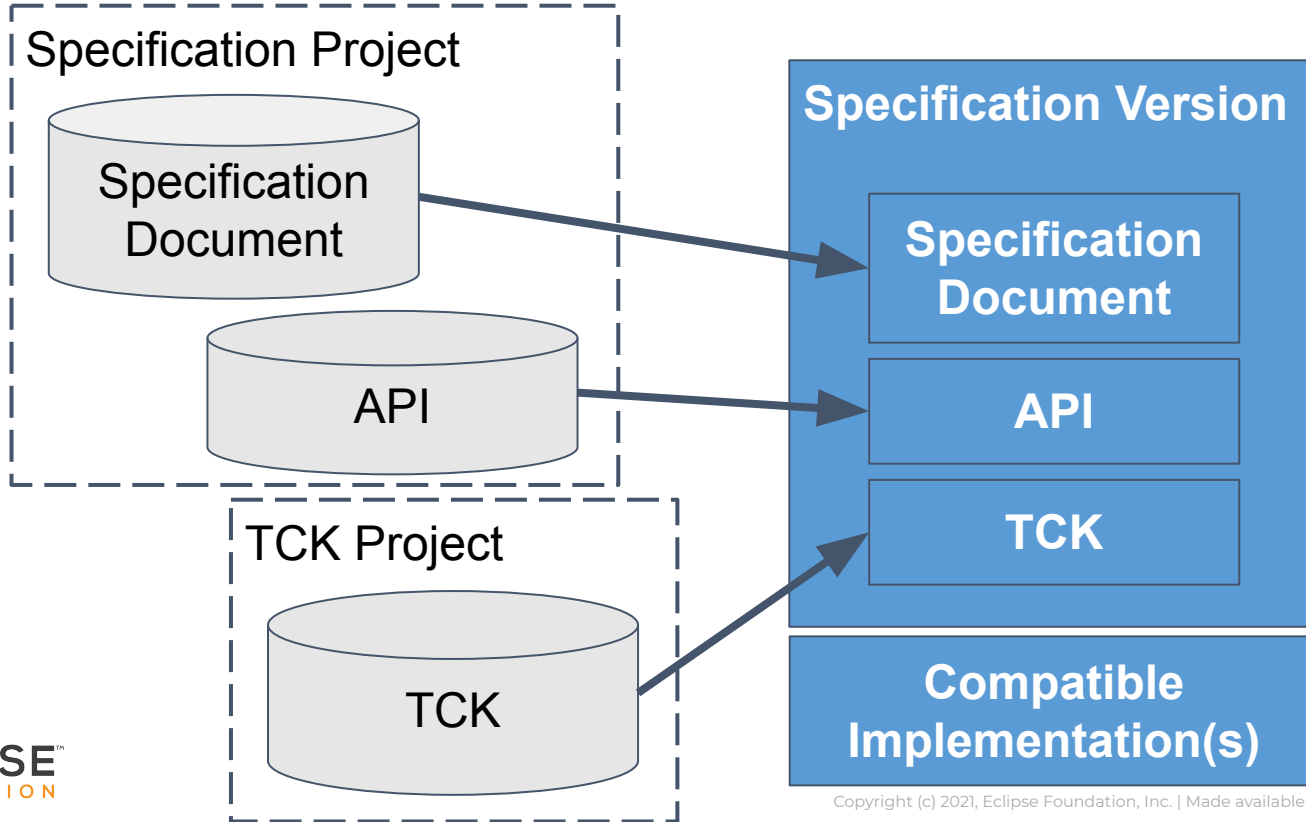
Specification Project

Specification Document

API

TCK Project

TCK

Specification Version

Specification Document

API

TCK

Compatible Implementation(s)

SE™
ION

Copyright (c) 2021, Eclipse Foundation, Inc. | Made available